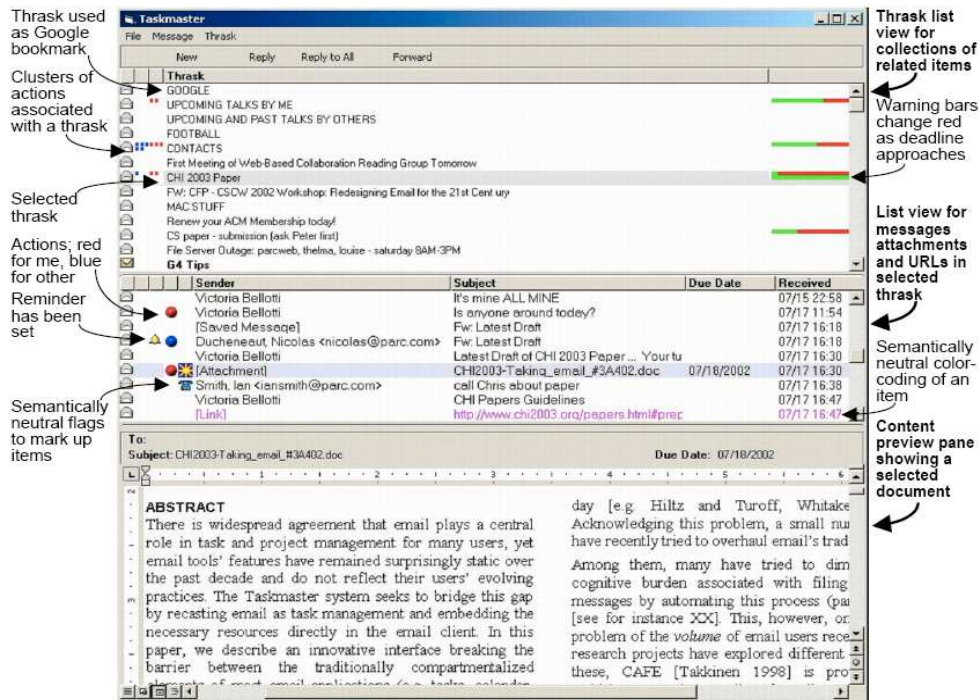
Thrask used as Google bookmark

Clusters of actions associated with a thrask

Selected thrask

Actions; red for me, blue for other

Reminder has been set

Semantically neutral flags to mark up items

Taskmaster

File Message Thrask

New Reply Reply to All Forward

Thrask

GOOGLE

UPCOMING TALKS BY ME

UPCOMING AND PAST TALKS BY OTHERS

FOOTBALL

CONTACTS

First Meeting of Web-Based Collaboration Reading Group Tomorrow

CHI 2003 Paper

FW: CFP - CSCW 2002 Workshop: Redesigning Email for the 21st Cent ury

MAC STUFF

Renew your ACM Membership today!

CS paper - submission (ask Peter first)

File Server Outage: parcweb, thelma, louise - saturday 8AM-3PM

G4 Tips

| Sender | Subject | Due Date | Received |
|---|---|---|---|
| Victoria Bellotti | It's mine ALL MINE | | 07/15 22:58 |
| Victoria Bellotti | Is anyone around today? | | 07/17 11:54 |
| [Saved Message] | Fw: Latest Draft | | 07/17 16:18 |
| Ducheneaut, Nicolas <nicolas@parc.com> | Fw: Latest Draft | | 07/17 16:18 |
| Victoria Bellotti | Latest Draft of CHI 2003 Paper ... Your tu | | 07/17 16:30 |
| [Attachment] | CHI2003-Taking_email_#3A402.doc | 07/18/2002 | 07/17 16:30 |
| Smith, Ian <iansmith@parc.com> | call Chris about paper | | 07/17 16:38 |
| Victoria Bellotti | CHI Papers Guidelines | | 07/17 16:47 |
| [Link] | http://www.chi2003.org/papers.html#prep | | 07/17 16:47 |

To:

Subject: CHI2003-Taking_email_#3A402.doc Due Date: 07/18/2002

ABSTRACT

There is widespread agreement that email plays a central role in task and project management for many users, yet email tools' features have remained surprisingly static over the past decade and do not reflect their users' evolving practices. The Taskmaster system seeks to bridge this gap by recasting email as task management and embedding the necessary resources directly in the email client. In this paper, we describe an innovative interface breaking the barrier between the traditionally compartmentalized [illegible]

day [e.g. Hiltz and Turoff, Whitake Acknowledging this problem, a small nu have recently tried to overhaul email's trad

Among them, many have tried to dim cognitive burden associated with filing messages by automating this process (pa [see for instance XX]. This, however, o problem of the *volume* of email users rece research projects have explored different these, CAFE [Takkinen 1998] is pro

Thrask list view for collections of related items

Warning bars change red as deadline approaches

List view for messages attachments and URLs in selected thrask

Semantically neutral color-coding of an item

Content preview pane showing a selected document